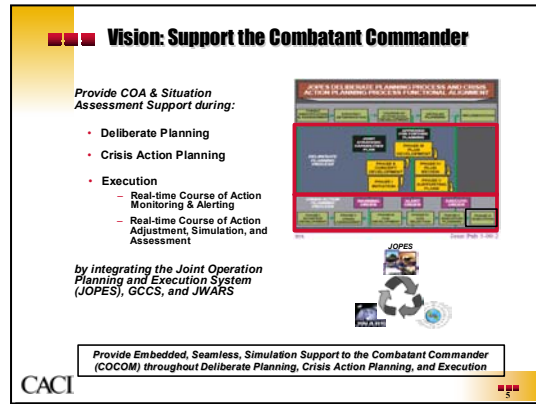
Vision: Support the Combatant Commander

Provide COA & Situation Assessment Support during:

• Deliberate Planning
• Crisis Action Planning
• Execution
– Real-time Course of Action Monitoring & Alerting
– Real-time Course of Action Adjustment, Simulation, and Assessment

by integrating the Joint Operation Planning and Execution System (JOPES), GCCS, and JWARS

JOPES DELIBERATE PLANNING PROCESS AND CRISIS ACTION PLANNING PROCESS FUNCTIONAL ALIGNMENT

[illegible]

Joint Pub 1-00.2

JOPES

JWARS

Provide Embedded, Seamless, Simulation Support to the Combatant Commander (COCOM) throughout Deliberate Planning, Crisis Action Planning, and Execution

CACI

5